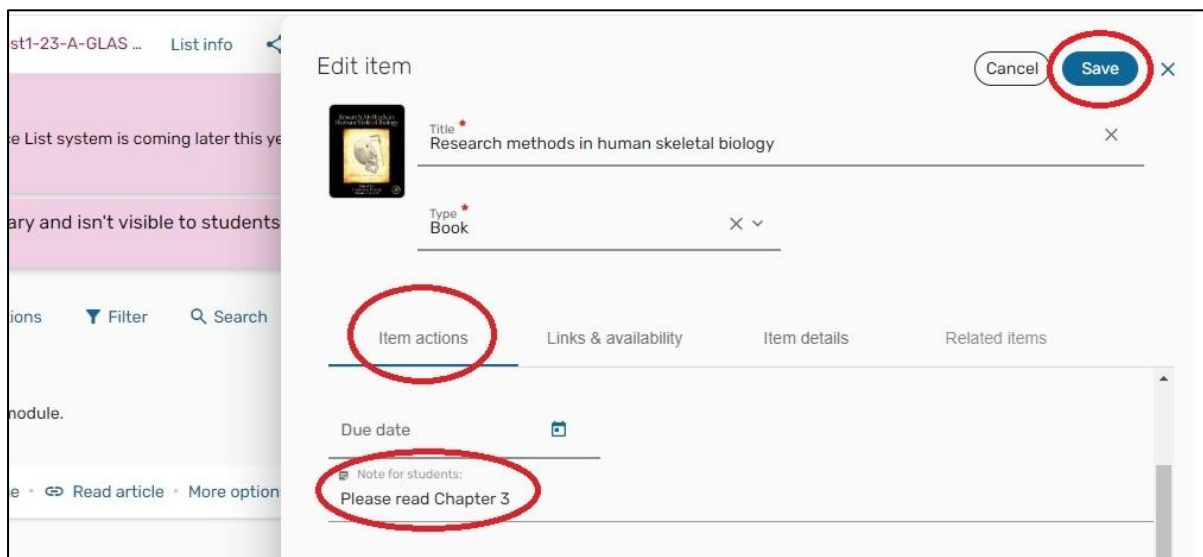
st1-23-A-GLAS ... List info

e List system is coming later this ye

ary and isn't visible to students

ions Filter Search

nodule.

e · Read article · More option

Edit item

Cancel Save ×

Title *
Research methods in human skeletal biology

Type *
Book

Item actions Links & availability Item details Related items

Due date

Note for students:
Please read Chapter 3